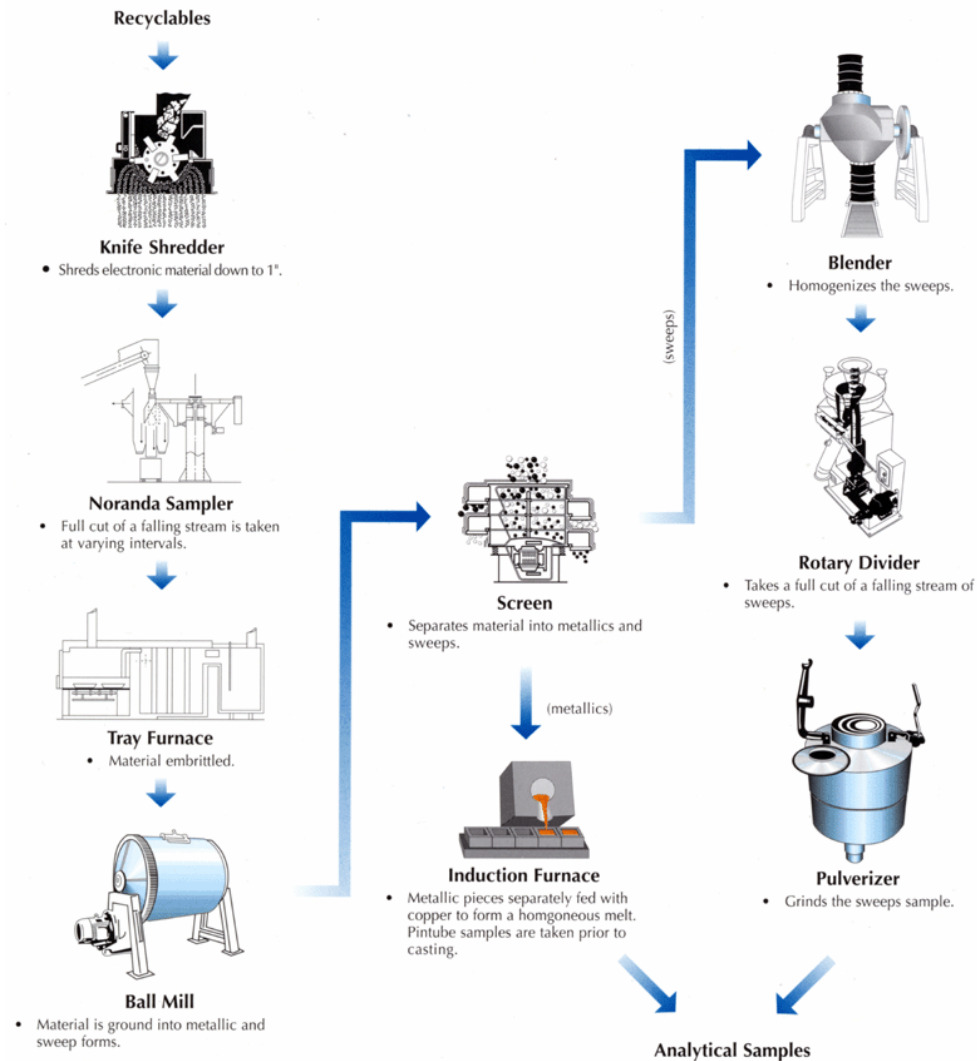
Recyclables

Knife Shredder
• Shreds electronic material down to 1".

Noranda Sampler
• Full cut of a falling stream is taken at varying intervals.

Tray Furnace
• Material embrittled.

Ball Mill
• Material is ground into metallic and sweep forms.

Screen
• Separates material into metallics and sweeps.

(metallics)

Induction Furnace
• Metallic pieces separately fed with copper to form a homgoneous melt. Pintube samples are taken prior to casting.

(sweeps)

Blender
• Homogenizes the sweeps.

Rotary Divider
• Takes a full cut of a falling stream of sweeps.

Pulverizer
• Grinds the sweeps sample.

Analytical Samples